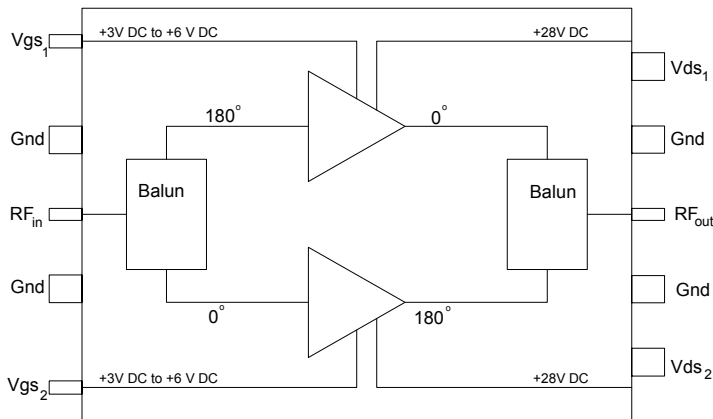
$Vgs_1$

+3V DC to +6 V DC

+28V DC

$Vds_1$

$180^{\circ}$

$0^{\circ}$

Gnd

Gnd

Balun

Balun

$RF_{in}$

$RF_{out}$

Gnd

Gnd

$0^{\circ}$

$180^{\circ}$

$Vgs_2$

+3V DC to +6 V DC

+28V DC

$Vds_2$